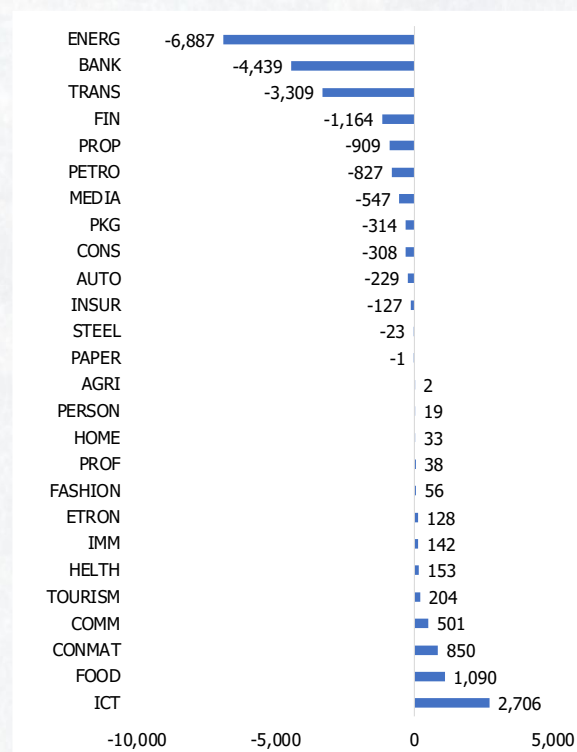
| Sector | Value |
|---|---|
| ENERG | -6,887 |
| BANK | -4,439 |
| TRANS | -3,309 |
| FIN | -1,164 |
| PROP | -909 |
| PETRO | -827 |
| MEDIA | -547 |
| PKG | -314 |
| CONS | -308 |
| AUTO | -229 |
| INSUR | -127 |
| STEEL | -23 |
| PAPER | -1 |
| AGRI | 2 |
| PERSON | 19 |
| HOME | 33 |
| PROF | 38 |
| FASHION | 56 |
| ETRON | 128 |
| IMM | 142 |
| HELTH | 153 |
| TOURISM | 204 |
| COMM | 501 |
| CONMAT | 850 |
| FOOD | 1,090 |
| ICT | 2,706 |

-10,000 -5,000 0 5,000